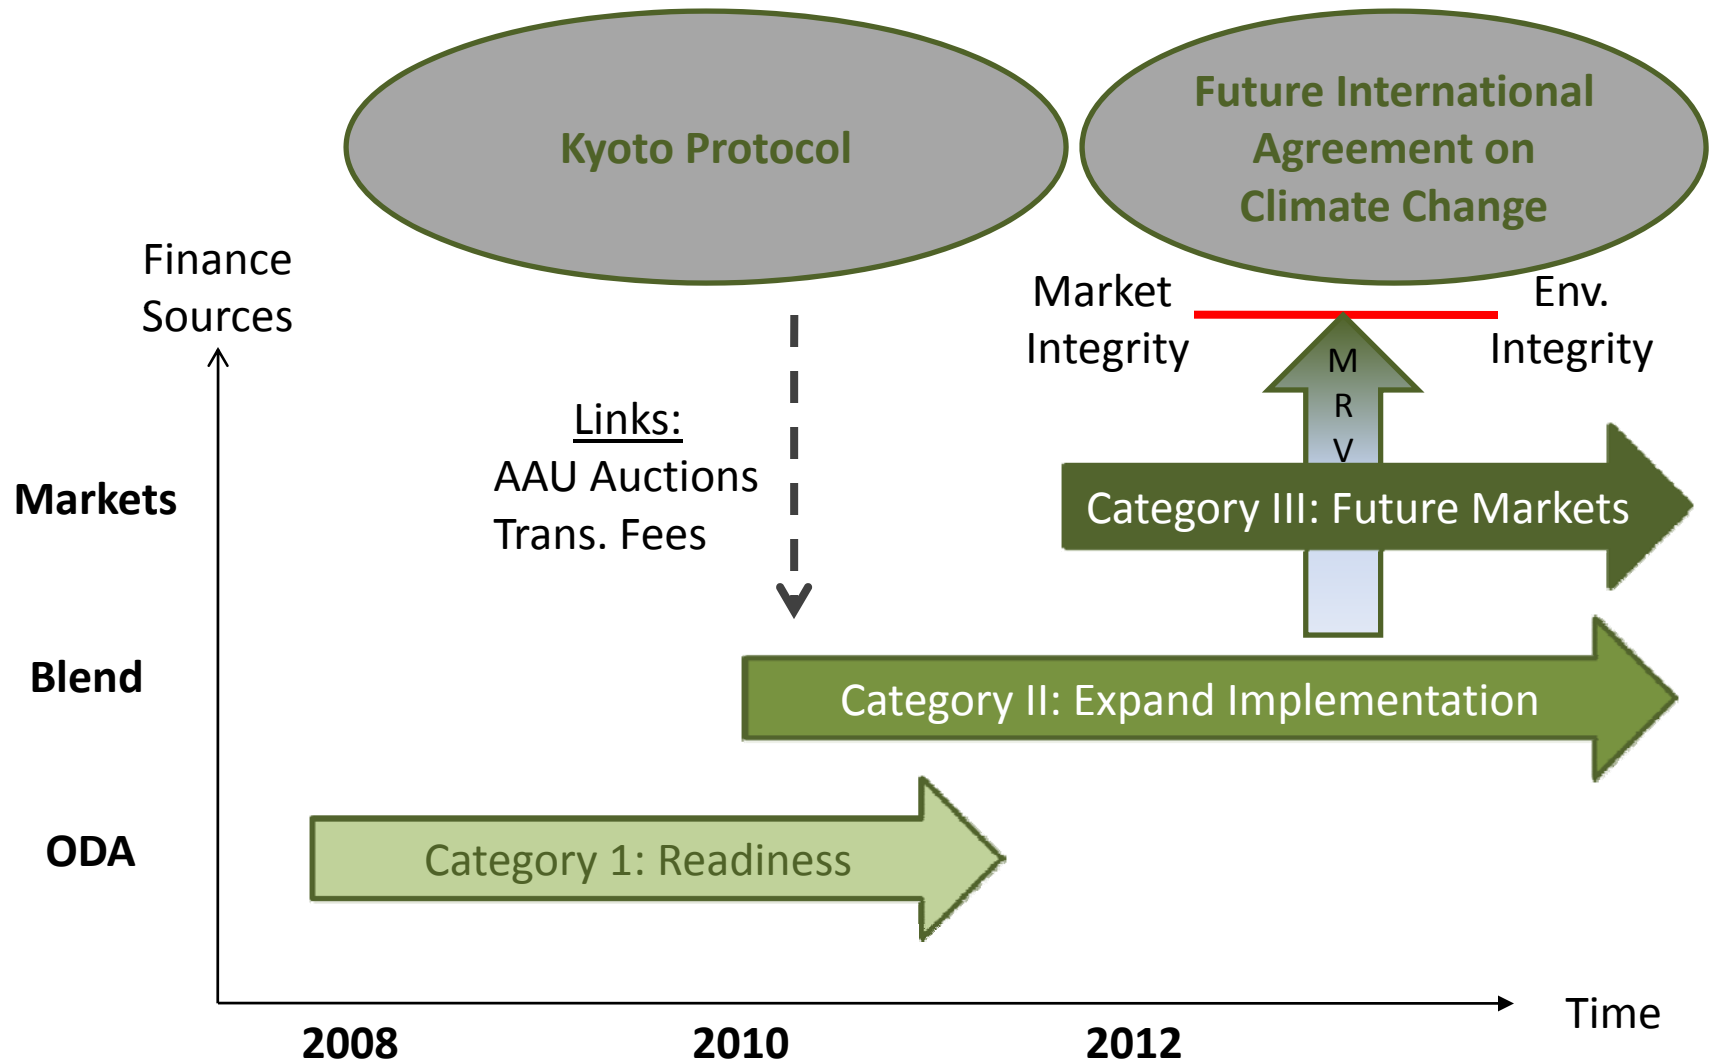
Kyoto Protocol

Future International Agreement on Climate Change

Finance Sources

Market Integrity

Env. Integrity

M
R
V

Links:
AAU Auctions
Trans. Fees

Markets

Category III: Future Markets

Blend

Category II: Expand Implementation

ODA

Category 1: Readiness

Time

2008

2010

2012